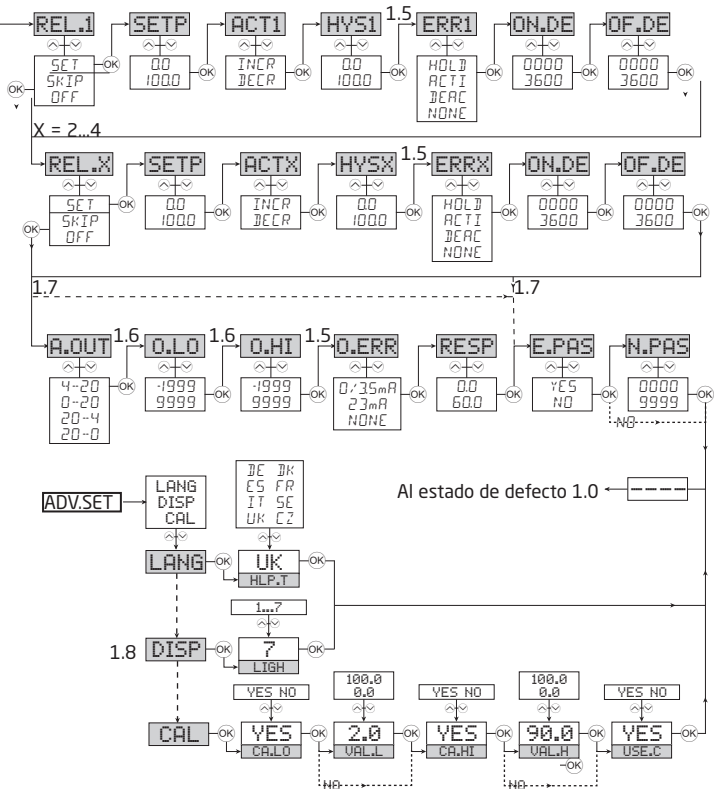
REL.1
OK
SET
SKIP
OFF
OK
SETP
0.0
100.0
OK
ACT1
INCR
DECR
OK
HYS1
0.0
100.0
OK
1.5
ERR1
HOLD
ACTI
DEAC
NONE
OK
ON.DE
0000
3600
OK
OF.DE
0000
3600
OK

X = 2...4

REL.X
SET
SKIP
OFF
OK
SETP
0.0
100.0
OK
ACTX
INCR
DECR
OK
HYSX
0.0
100.0
OK
1.5
ERRX
HOLD
ACTI
DEAC
NONE
OK
ON.DE
0000
3600
OK
OF.DE
0000
3600
OK

1.7
1.7

A.OUT
4-20
0-20
20-4
20-0
OK
1.6
O.LO
-1999
9999
OK
1.6
O.HI
-1999
9999
OK
1.5
O.ERR
0/3.5mA
23mA
NONE
OK
RESP
0.0
60.0
OK
E.PAS
YES
NO
OK
N.PAS
0000
9999
OK
NO

Al estado de defecto 1.0
----

ADV.SET
LANG
DISP
CAL
DE DK
ES FR
IT SE
UK CZ
LANG
OK
UK
HLP.T
OK
1...7
1.8
DISP
OK
7
LIGH
OK

CAL
OK
YES NO
YES
CA.LO
OK
100.0
0.0
2.0
VAL.L
OK
YES NO
YES
CA.HI
OK
100.0
0.0
90.0
VAL.H
OK
OK
YES NO
YES
USE.C
OK
NO
NO